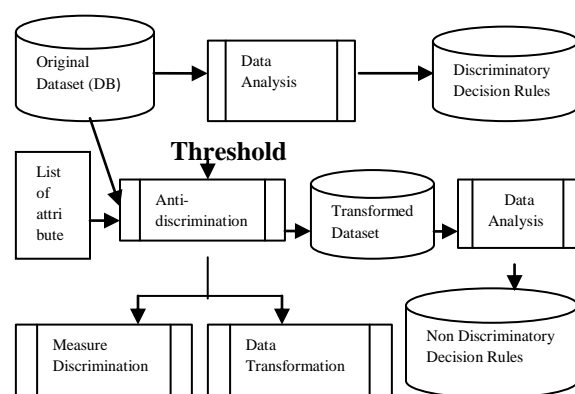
Original Dataset (DB)

Data Analysis

Discriminatory Decision Rules

Threshold

List of attribute

Anti-discrimination

Transformed Dataset

Data Analysis

Measure Discrimination

Data Transformation

Non Discriminatory Decision Rules